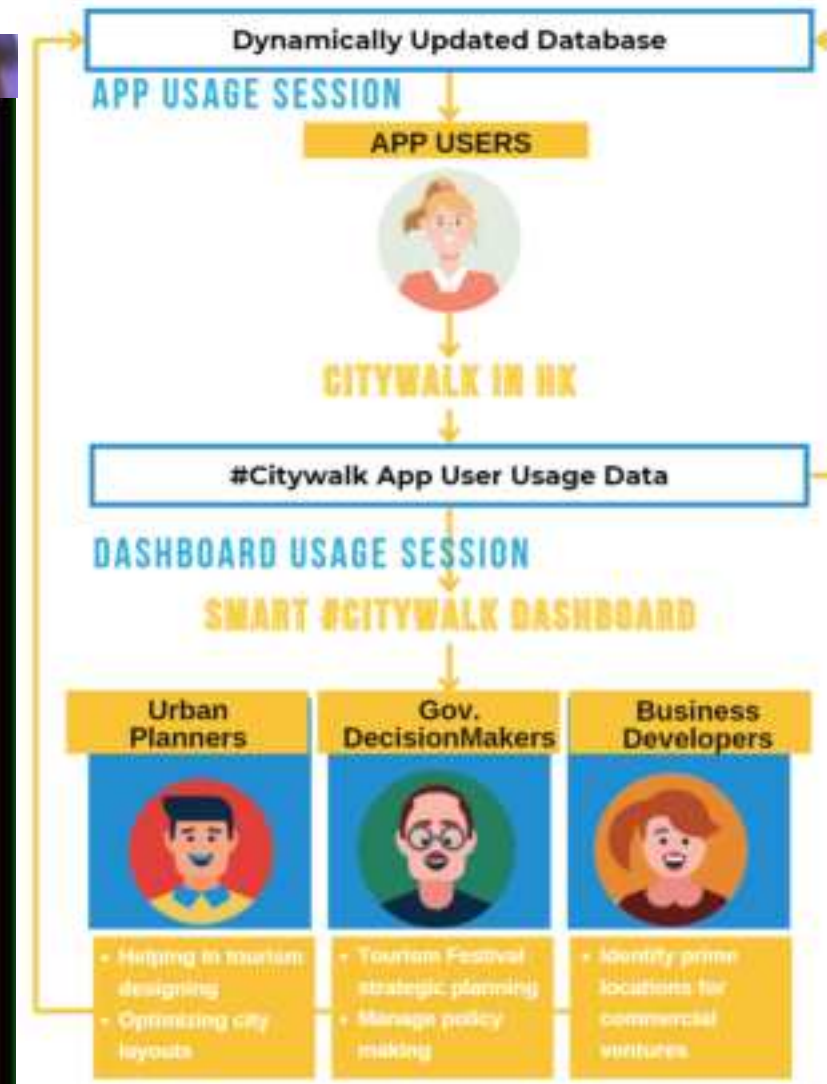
Dynamically Updated Database

APP USAGE SESSION

APP USERS

CITYWALK IN HK

#Citywalk App User Usage Data

DASHBOARD USAGE SESSION

SMART #CITYWALK DASHBOARD

| Urban Planners | Gov. DecisionMakers | Business Developers |
|---|---|---|
| • Helping in tourism designing<br>• Optimizing city layouts | • Tourism Festival strategic planning<br>• Manage policy making | • Identify prime locations for commercial ventures |